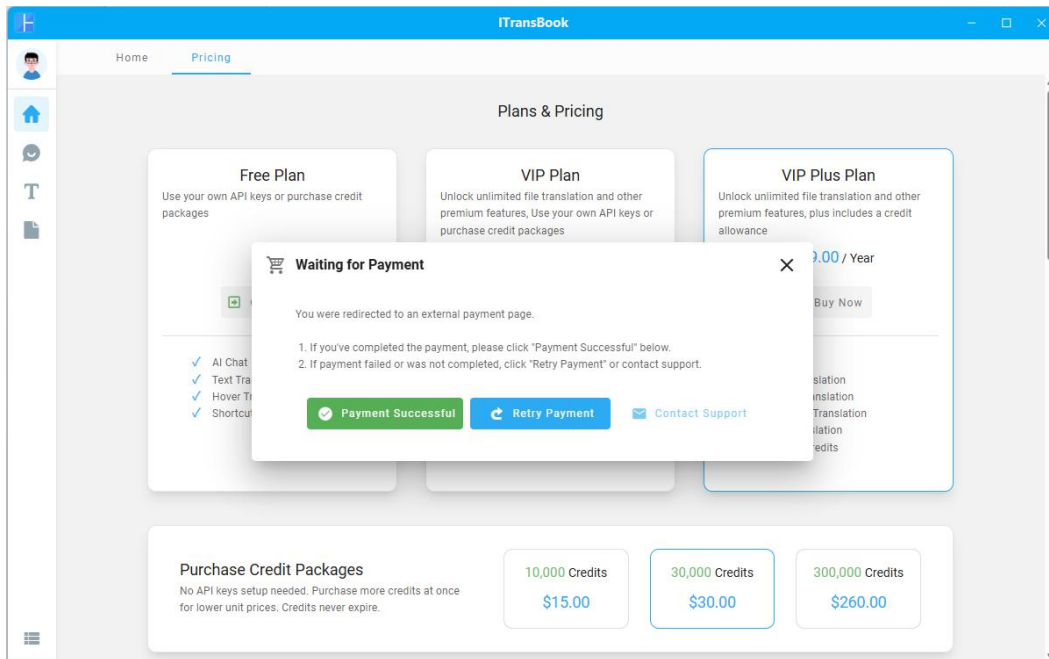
ITransBook

Home
Pricing

Plans & Pricing

Free Plan
Use your own API keys or purchase credit packages

VIP Plan
Unlock unlimited file translation and other premium features, Use your own API keys or purchase credit packages

VIP Plus Plan
Unlock unlimited file translation and other premium features, plus includes a credit allowance

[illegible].00 / Year

Buy Now

✓ AI Chat
✓ Text Tra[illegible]
✓ Hover Tr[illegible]
✓ Shortcu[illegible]

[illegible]slation
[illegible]nslation
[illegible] Translation
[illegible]slation
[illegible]redits

Waiting for Payment

You were redirected to an external payment page.

1. If you've completed the payment, please click "Payment Successful" below.
2. If payment failed or was not completed, click "Retry Payment" or contact support.

Payment Successful
Retry Payment
Contact Support

Purchase Credit Packages
No API keys setup needed. Purchase more credits at once for lower unit prices. Credits never expire.

10,000 Credits
$15.00

30,000 Credits
$30.00

300,000 Credits
$260.00